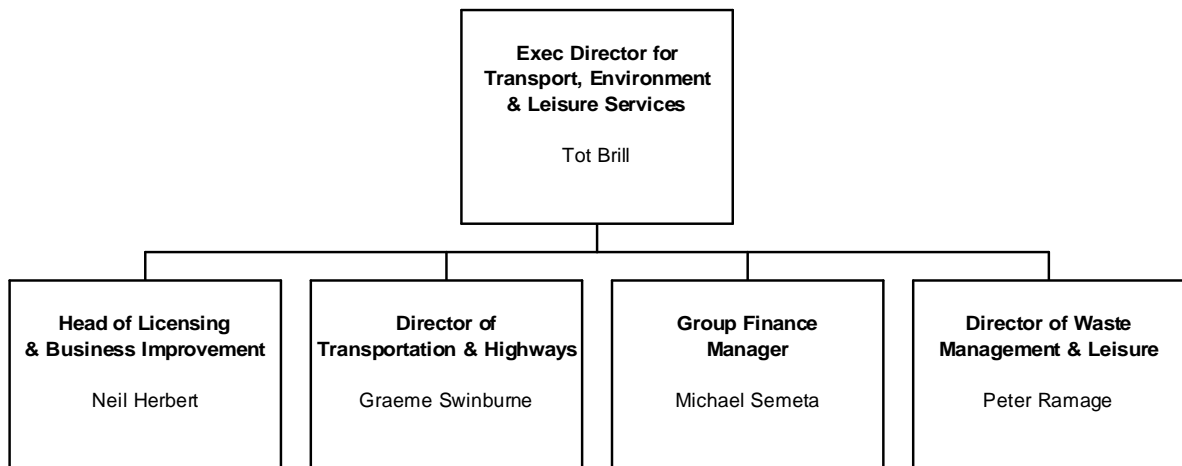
Exec Director for Transport, Environment & Leisure Services

Tot Brill

Head of Licensing & Business Improvement

Neil Herbert

Director of Transportation & Highways

Graeme Swinburne

Group Finance Manager

Michael Semeta

Director of Waste Management & Leisure

Peter Ramage